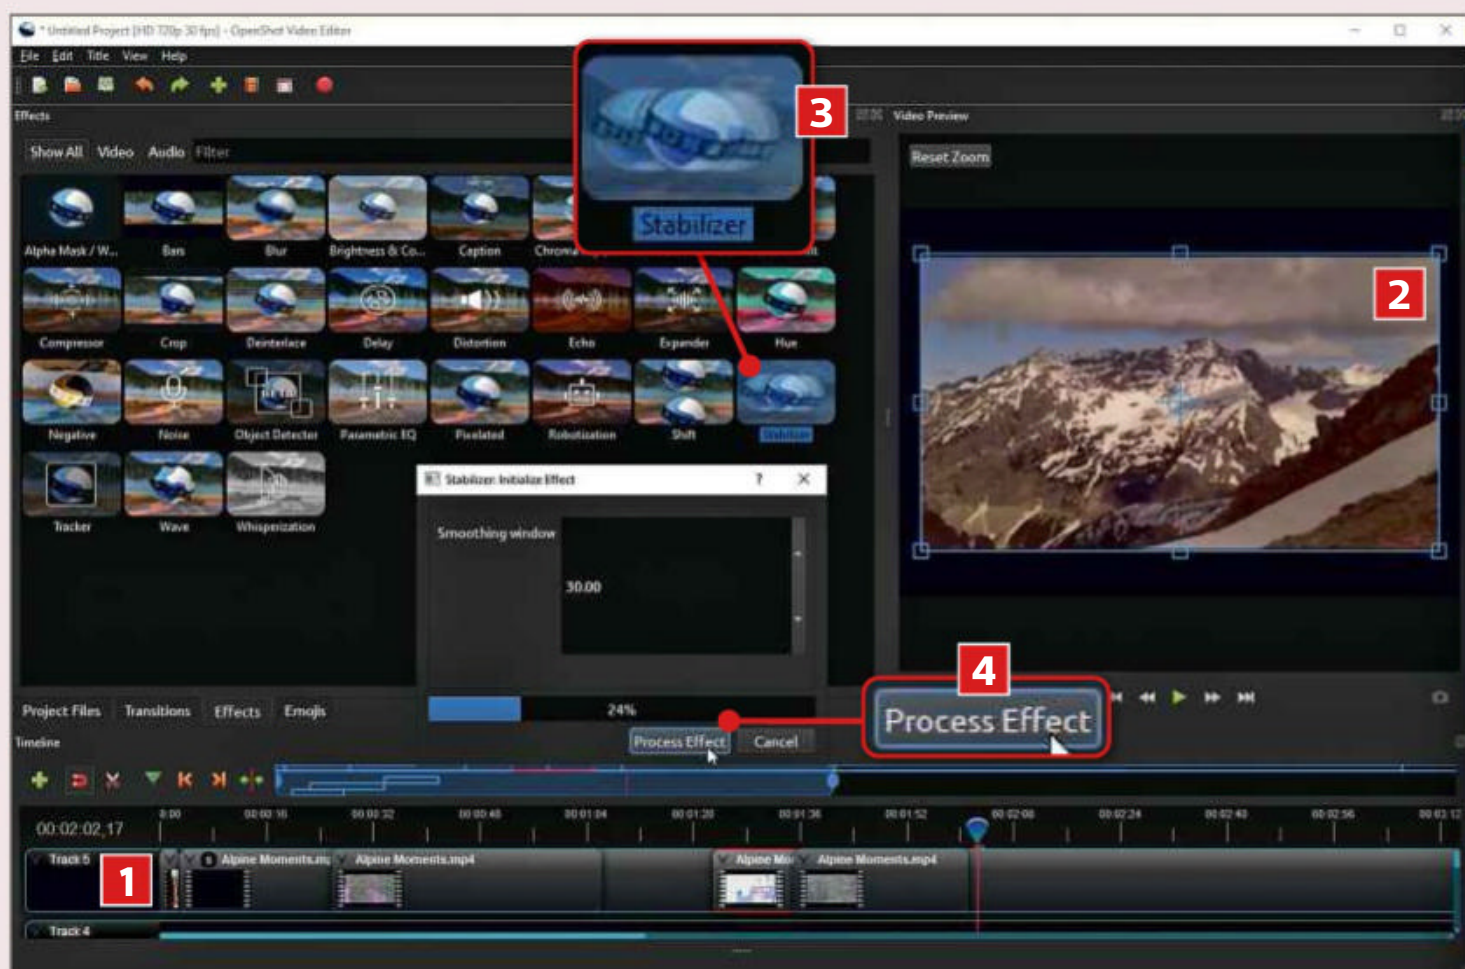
* Untitled Project [HD 720p 30 fps] - OpenShot Video Editor

File Edit Title View Help

Effects

Show All Video Audio Filter

Alpha Mask / W... Bars Blur Brightness & Co... Caption Chroma

Compressor Crop Deinterlace Delay Distortion Echo Expander Hue

Negative Noise Object Detector Parametric EQ Pixelated Robotization Shift Stabilizer

Tracker Wave Whisperization

3

Stabilizer

Video Preview

Reset Zoom

2

Stabilizer: Initialize Effect ? ×

Smoothing window

30.00

24%

Process Effect Cancel

4

Process Effect

Project Files Transitions Effects Emojis

Timeline

00:02:02,17

0:00 00:00:16 00:00:32 00:00:48 00:01:04 00:01:20 00:01:36 00:01:52 00:02:08 00:02:24 00:02:40 00:02:56 00:03:12

Track 5

1

Alpine Moments.m Alpine Moments.mp4 Alpine Mo Alpine Moments.mp4

Track 4